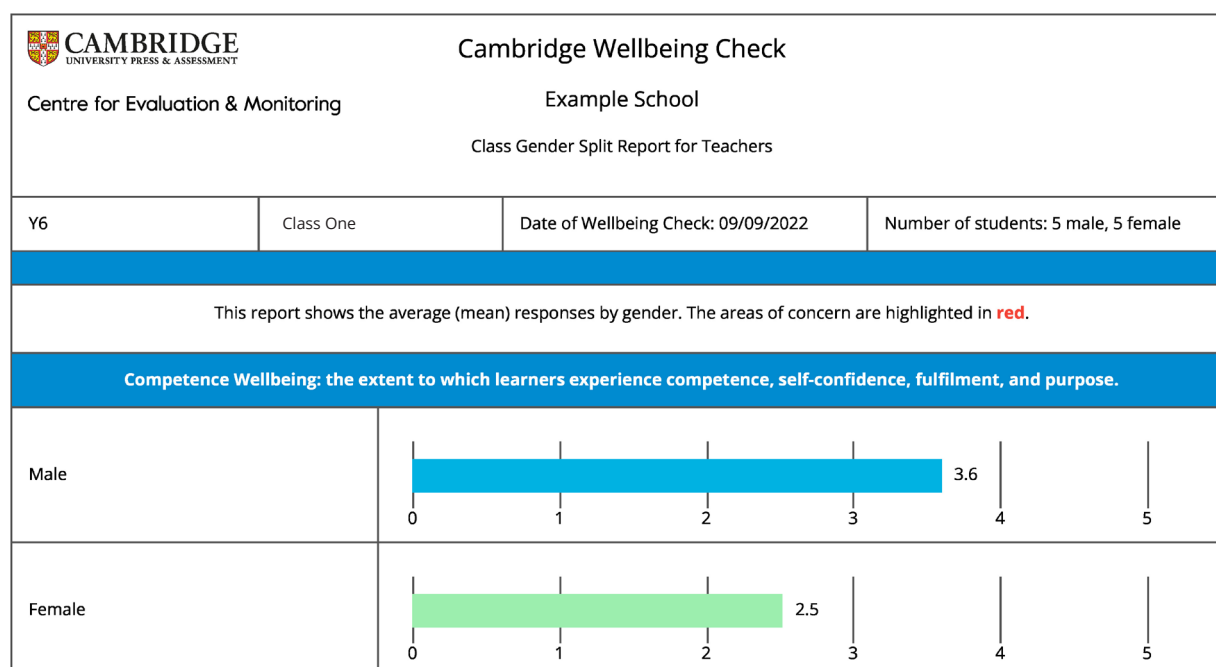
CAMBRIDGE
UNIVERSITY PRESS & ASSESSMENT

Centre for Evaluation & Monitoring

Cambridge Wellbeing Check

Example School

Class Gender Split Report for Teachers

| Y6 | Class One | Date of Wellbeing Check: 09/09/2022 | Number of students: 5 male, 5 female |
|---|---|---|---|

This report shows the average (mean) responses by gender. The areas of concern are highlighted in red.

Competence Wellbeing: the extent to which learners experience competence, self-confidence, fulfilment, and purpose.

Male

3.6

0 1 2 3 4 5

Female

2.5

0 1 2 3 4 5